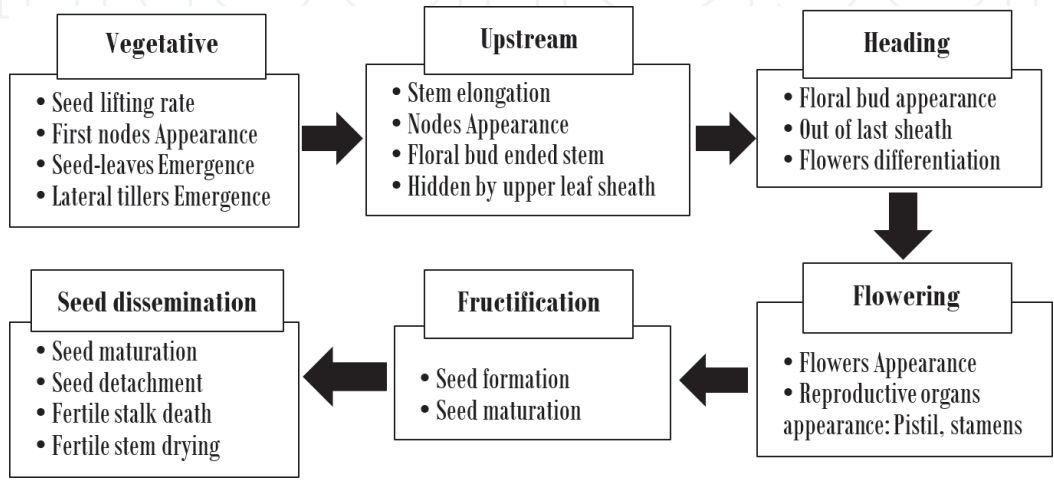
Vegetative

• Seed lifting rate
• First nodes Appearance
• Seed-leaves Emergence
• Lateral tillers Emergence

Upstream

• Stem elongation
• Nodes Appearance
• Floral bud ended stem
• Hidden by upper leaf sheath

Heading

• Floral bud appearance
• Out of last sheath
• Flowers differentiation

Flowering

• Flowers Appearance
• Reproductive organs appearance: Pistil, stamens

Fructification

• Seed formation
• Seed maturation

Seed dissemination

• Seed maturation
• Seed detachment
• Fertile stalk death
• Fertile stem drying